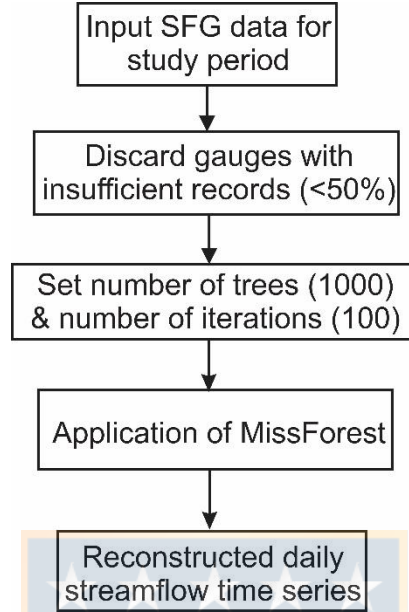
Input SFG data for study period

Discard gauges with insufficient records (<50%)

Set number of trees (1000) & number of iterations (100)

Application of MissForest

Reconstructed daily streamflow time series